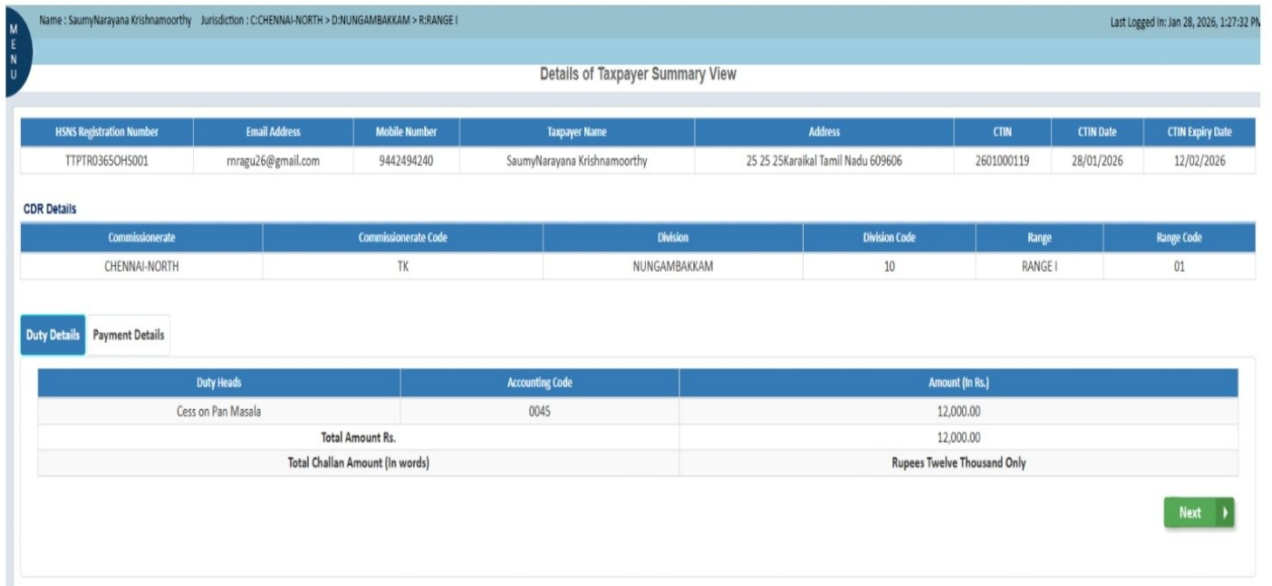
M
E
N
U

Name : SaumyNarayana Krishnamoorthy Jurisdiction : C:CHENNAI-NORTH > D:NUNGAMBAKKAM > R:RANGE I

Last Logged In: Jan 28, 2026, 1:27:32 PM

Details of Taxpayer Summary View

| HSNS Registration Number | Email Address | Mobile Number | Taxpayer Name | Address | CTIN | CTIN Date | CTIN Expiry Date |
|---|---|---|---|---|---|---|---|
| TTPTR0365OHS001 | rnragu26@gmail.com | 9442494240 | SaumyNarayana Krishnamoorthy | 25 25 25Karaikal Tamil Nadu 609606 | 2601000119 | 28/01/2026 | 12/02/2026 |

CDR Details

| Commissionerate | Commissionerate Code | Division | Division Code | Range | Range Code |
|---|---|---|---|---|---|
| CHENNAI-NORTH | TK | NUNGAMBAKKAM | 10 | RANGE I | 01 |

Duty Details Payment Details

| Duty Heads | Accounting Code | Amount (In Rs.) |
|---|---|---|
| Cess on Pan Masala | 0045 | 12,000.00 |
| Total Amount Rs. | | 12,000.00 |
| Total Challan Amount (In words) | | Rupees Twelve Thousand Only |

Next